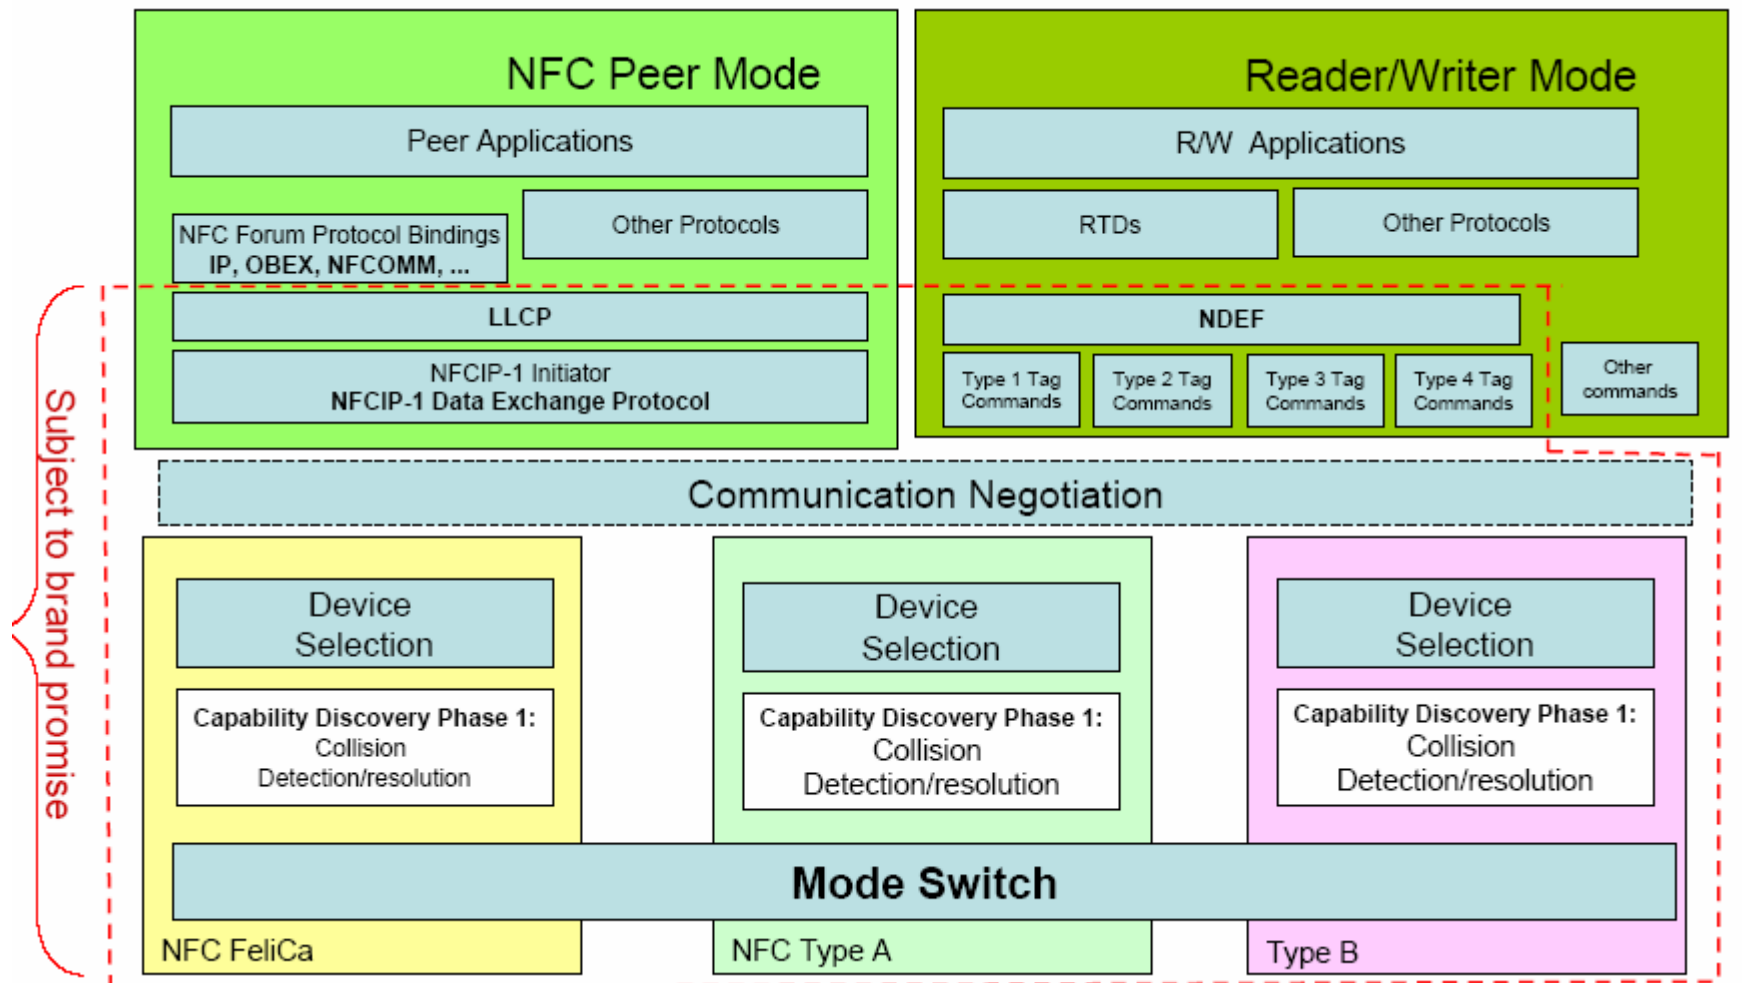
NFC Peer Mode

Peer Applications

NFC Forum Protocol Bindings
IP, OBEX, NFCOMM, ...

Other Protocols

LLCP

NFCIP-1 Initiator
NFCIP-1 Data Exchange Protocol

Reader/Writer Mode

R/W Applications

RTDs

Other Protocols

NDEF

Type 1 Tag Commands

Type 2 Tag Commands

Type 3 Tag Commands

Type 4 Tag Commands

Other commands

Subject to brand promise

Communication Negotiation

Device Selection

Capability Discovery Phase 1:
Collision
Detection/resolution

Device Selection

Capability Discovery Phase 1:
Collision
Detection/resolution

Device Selection

Capability Discovery Phase 1:
Collision
Detection/resolution

Mode Switch

NFC FeliCa

NFC Type A

Type B